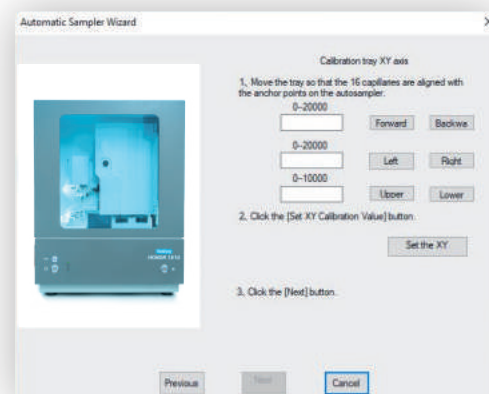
Automatic Sampler Wizard

Calibration tray XY axis

1、Move the tray so that the 16 capillaries are aligned with the anchor points on the autosampler.

0~20000

Forward

Backwa

0~20000

Left

Right

0~10000

Upper

Lower

2、Click the [Set XY Calibration Value] button.

Set the XY

3、Click the [Next] button.

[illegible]

Previous

Next

Cancel